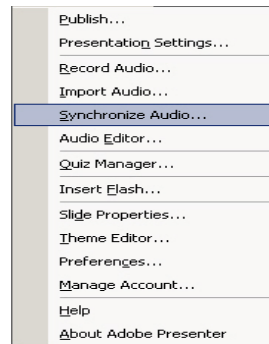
Publish...
Presentation Settings...
Record Audio...
Import Audio...
Synchronize Audio...
Audio Editor...
Quiz Manager...
Insert Flash...
Slide Properties...
Theme Editor...
Preferences...
Manage Account...
Help
About Adobe Presenter